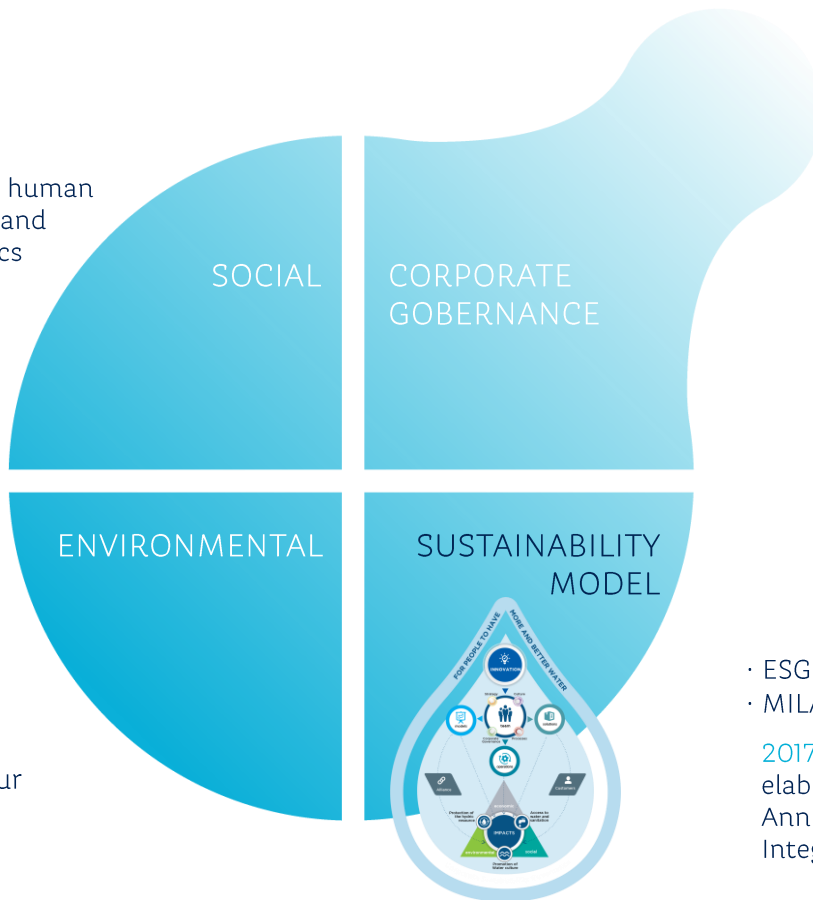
human
and
cs

SOCIAL

CORPORATE GOBERNANCE

ENVIRONMENTAL

SUSTAINABILITY MODEL

FOR PEOPLE TO HAVE MORE AND BETTER WATER

INNOVATION

TEAM

IMPACTS

Access to water and sanitation

Protection of the hydric resource

Promotion of Water culture

environmental

social

economic

alliances

customers

ur

· ESG
· MILA

2017
elab
Ann
Integ